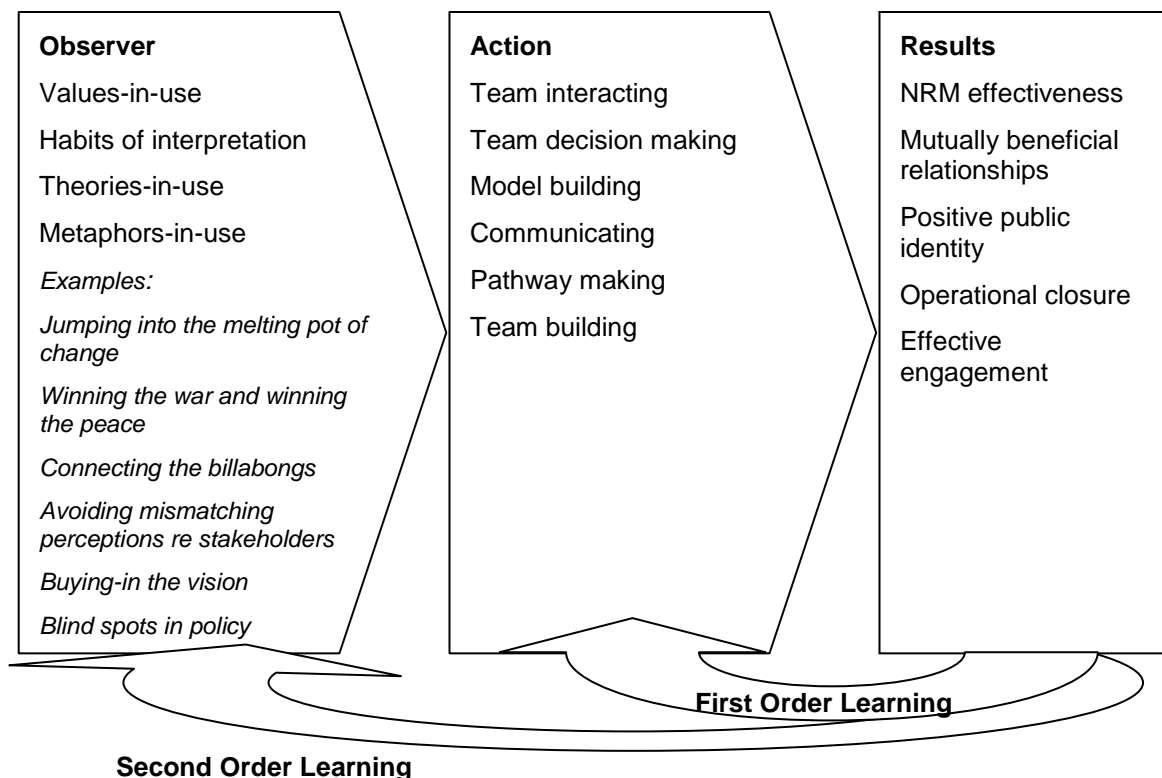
**Observer**

Values-in-use

Habits of interpretation

Theories-in-use

Metaphors-in-use

*Examples:*

*Jumping into the melting pot of change*

*Winning the war and winning the peace*

*Connecting the billabongs*

*Avoiding mismatching perceptions re stakeholders*

*Buying-in the vision*

*Blind spots in policy*

**Action**

Team interacting

Team decision making

Model building

Communicating

Pathway making

Team building

**Results**

NRM effectiveness

Mutually beneficial relationships

Positive public identity

Operational closure

Effective engagement

**First Order Learning**

**Second Order Learning**